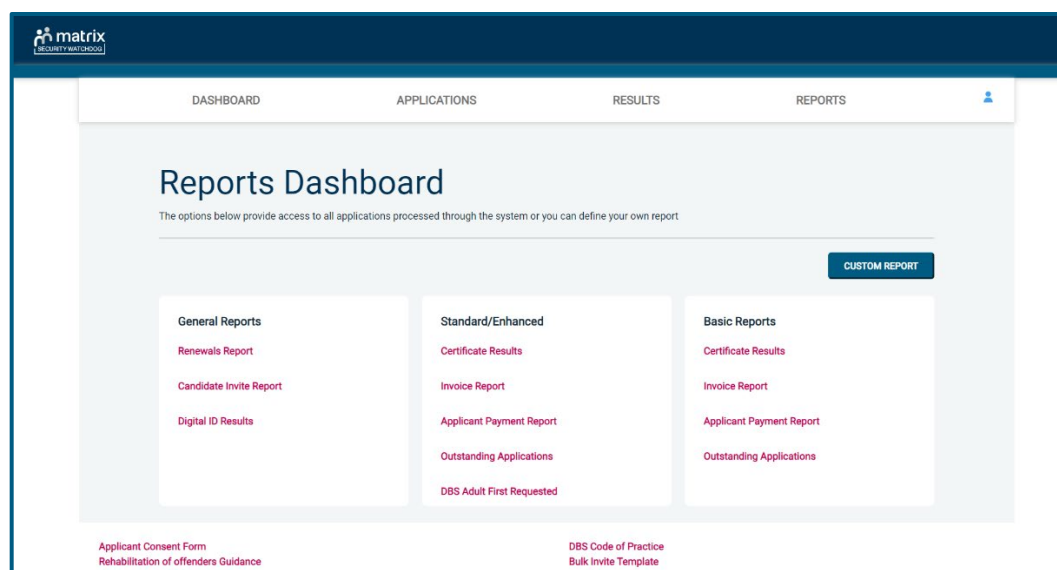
matrix
SECURITY WATCHDOG

DASHBOARD APPLICATIONS RESULTS REPORTS

Reports Dashboard

The options below provide access to all applications processed through the system or you can define your own report

CUSTOM REPORT

General Reports
Renewals Report
Candidate Invite Report
Digital ID Results

Standard/Enhanced
Certificate Results
Invoice Report
Applicant Payment Report
Outstanding Applications
DBS Adult First Requested

Basic Reports
Certificate Results
Invoice Report
Applicant Payment Report
Outstanding Applications

Applicant Consent Form
Rehabilitation of offenders Guidance

DBS Code of Practice
Bulk Invite Template